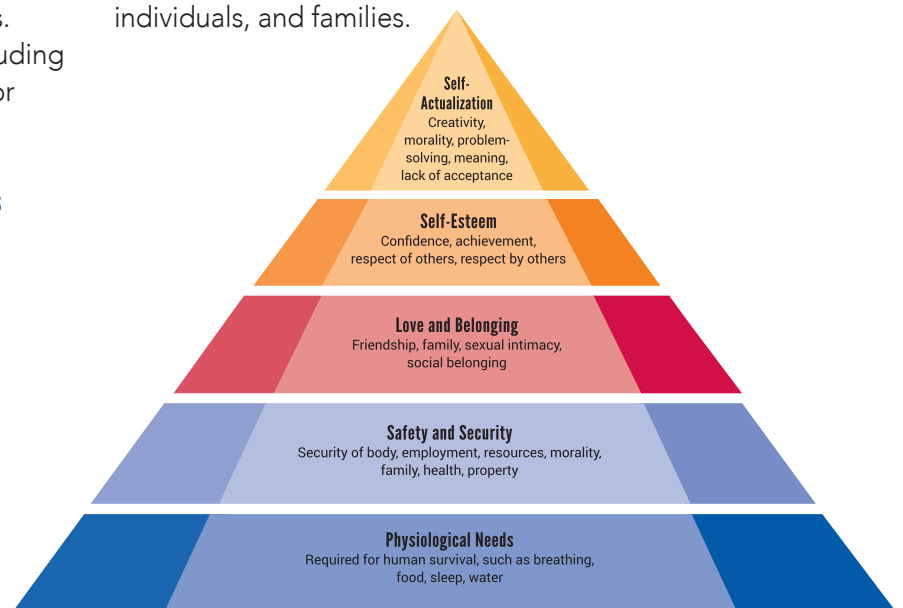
s.
uding
or

s

individuals, and families.

Self-Actualization
Creativity, morality, problem-solving, meaning, lack of acceptance

Self-Esteem
Confidence, achievement, respect of others, respect by others

Love and Belonging
Friendship, family, sexual intimacy, social belonging

Safety and Security
Security of body, employment, resources, morality, family, health, property

Physiological Needs
Required for human survival, such as breathing, food, sleep, water